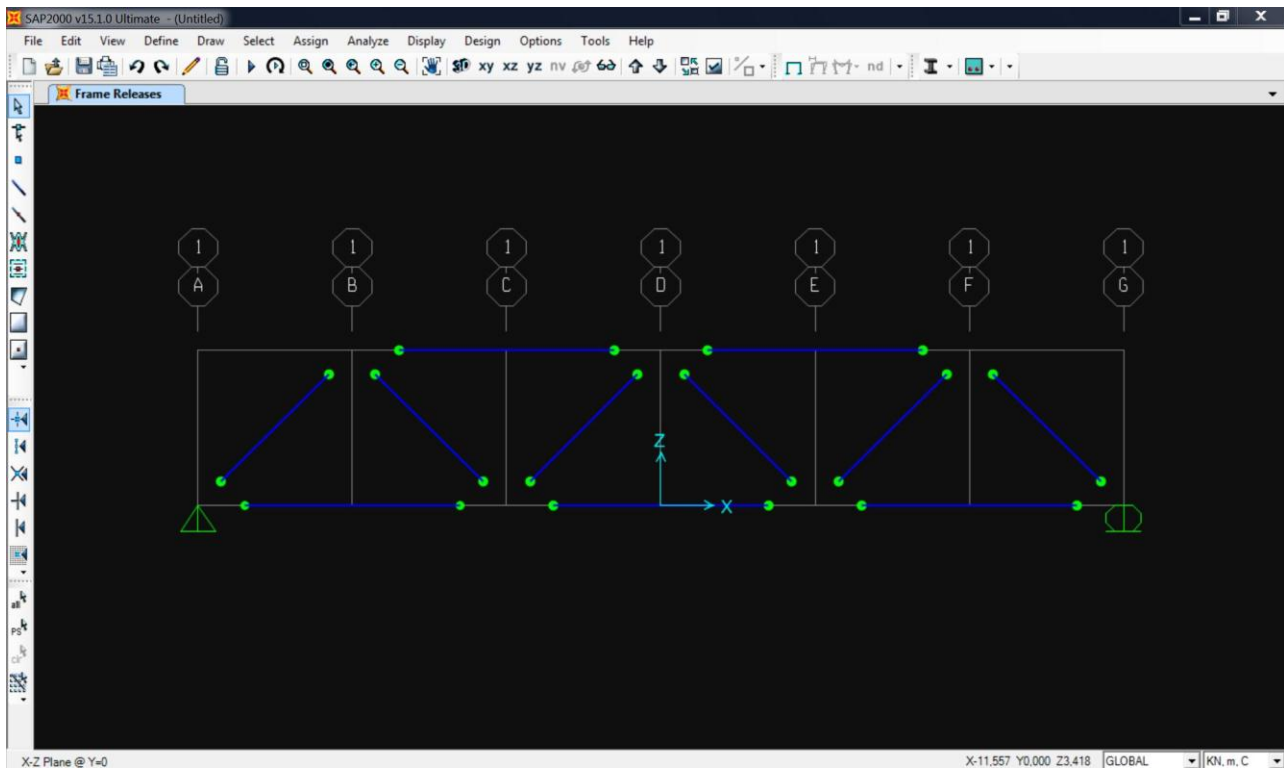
SAP2000 v15.1.0 Ultimate - (Untitled)

File Edit View Define Draw Select Assign Analyze Display Design Options Tools Help

xy xz yz nv nd

Frame Releases

1 A
1 B
1 C
1 D
1 E
1 F
1 G

Z
X

X-Z Plane @ Y=0

X-11,557 Y0,000 Z3,418 GLOBAL KN, m, C